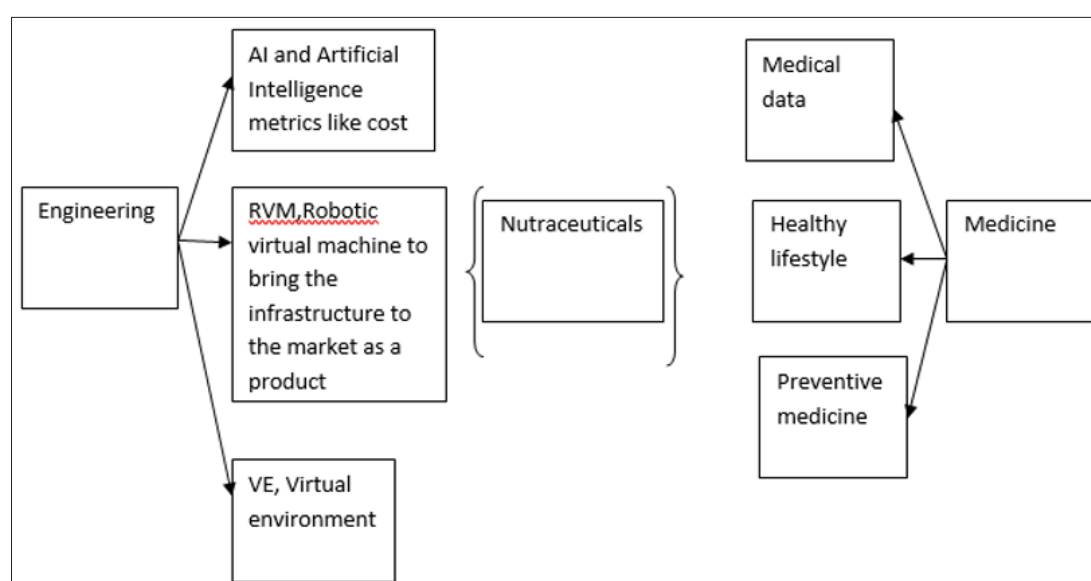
Engineering

AI and Artificial Intelligence metrics like cost

RVM,Robotic virtual machine to bring the infrastructure to the market as a product

VE, Virtual environment

Nutraceuticals

Medical data

Healthy lifestyle

Medicine

Preventive medicine